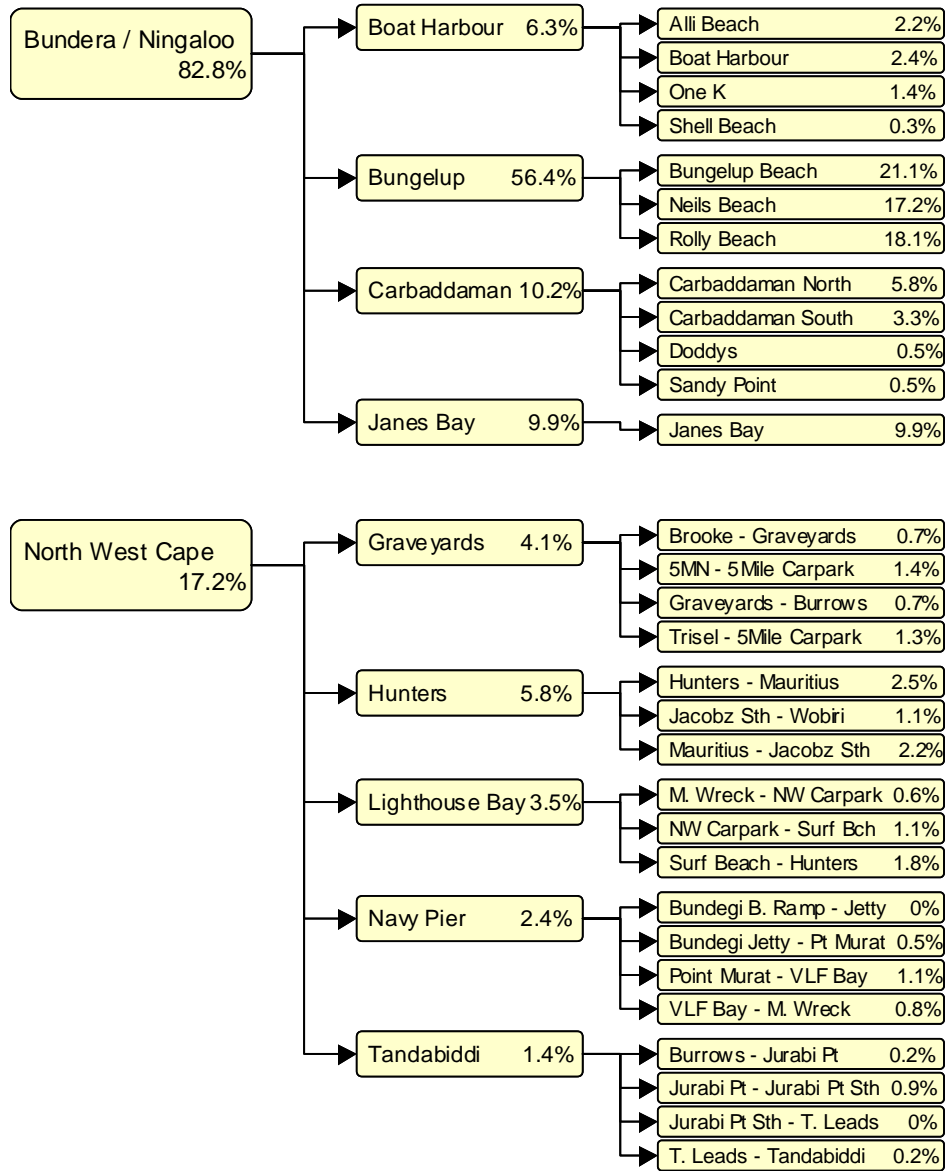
Bundera / Ningaloo 82.8%

Boat Harbour 6.3%

Alli Beach 2.2%
Boat Harbour 2.4%
One K 1.4%
Shell Beach 0.3%

Bungelup 56.4%

Bungelup Beach 21.1%
Neils Beach 17.2%
Rolly Beach 18.1%

Carbaddaman 10.2%

Carbaddaman North 5.8%
Carbaddaman South 3.3%
Doddys 0.5%
Sandy Point 0.5%

Janes Bay 9.9%

Janes Bay 9.9%

North West Cape 17.2%

Graveyards 4.1%

Brooke - Graveyards 0.7%
5MN - 5Mile Carpark 1.4%
Graveyards - Burrows 0.7%
Trisel - 5Mile Carpark 1.3%

Hunters 5.8%

Hunters - Mauritius 2.5%
Jacobz Sth - Wobiri 1.1%
Mauritius - Jacobz Sth 2.2%

Lighthouse Bay 3.5%

M. Wreck - NW Carpark 0.6%
NW Carpark - Surf Bch 1.1%
Surf Beach - Hunters 1.8%

Navy Pier 2.4%

Bundegi B. Ramp - Jetty 0%
Bundegi Jetty - Pt Murat 0.5%
Point Murat - VLF Bay 1.1%
VLF Bay - M. Wreck 0.8%

Tandabiddi 1.4%

Burrows - Jurabi Pt 0.2%
Jurabi Pt - Jurabi Pt Sth 0.9%
Jurabi Pt Sth - T. Leads 0%
T. Leads - Tandabiddi 0.2%